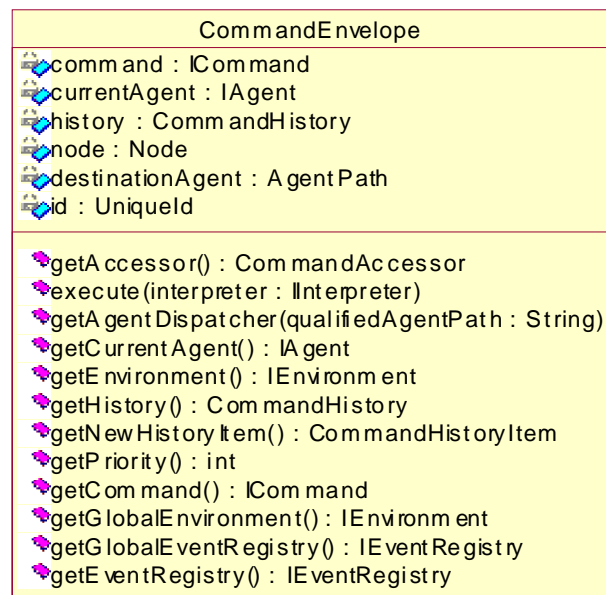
CommandEnvelope

command : ICommand
currentAgent : IAgent
history : CommandHistory
node : Node
destinationAgent : AgentPath
id : UniqueId

getAccessor() : CommandAccessor
execute(interpreter : IInterpreter)
getAgentDispatcher(qualifiedAgentPath : String)
getCurrentAgent() : IAgent
getEnvironment() : IEnvironment
getHistory() : CommandHistory
getNewHistoryItem() : CommandHistoryItem
getPriority() : int
getCommand() : ICommand
getGlobalEnvironment() : IEnvironment
getGlobalEventRegistry() : IEventRegistry
getEventRegistry() : IEventRegistry